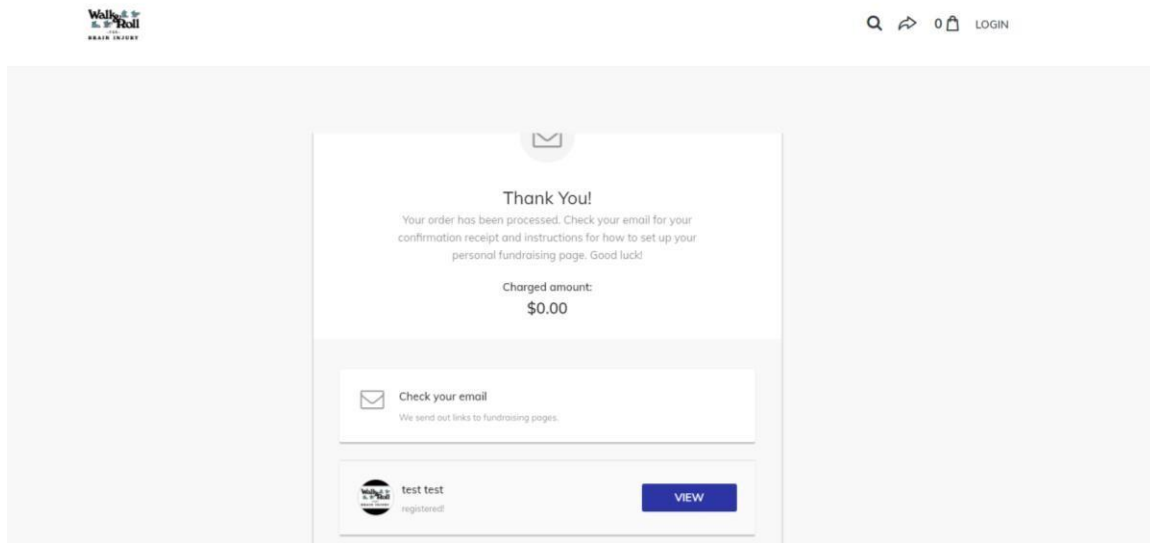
Walk & Roll
FOR
BRAIN INJURY

0 LOGIN

Thank You!

Your order has been processed. Check your email for your confirmation receipt and instructions for how to set up your personal fundraising page. Good luck!

Charged amount:
$0.00

Check your email
We send out links to fundraising pages.

test test
registered!

VIEW